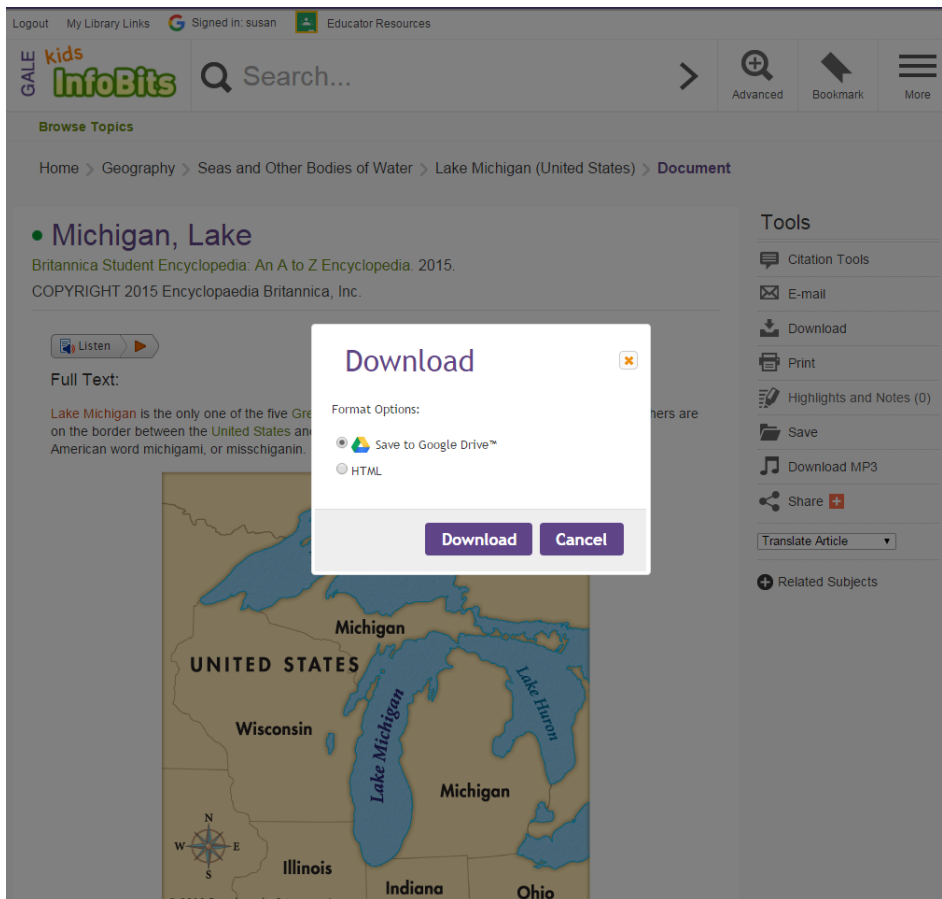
Logout My Library Links Signed in: susan Educator Resources

GALE kids InfoBits Search...

Advanced Bookmark More

Browse Topics

Home > Geography > Seas and Other Bodies of Water > Lake Michigan (United States) > Document

• Michigan, Lake

Britannica Student Encyclopedia: An A to Z Encyclopedia. 2015.

COPYRIGHT 2015 Encyclopaedia Britannica, Inc.

Listen

Full Text:

Lake Michigan is the only one of the five Gre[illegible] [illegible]hers are on the border between the United States an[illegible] American word michigami, or misschiganin.

Michigan

UNITED STATES

Wisconsin

Lake Michigan

Lake Huron

Michigan

N
W E
S

Illinois

Indiana

Ohio

Download

Format Options:

Save to Google Drive™

HTML

Download Cancel

Tools

Citation Tools

E-mail

Download

Print

Highlights and Notes (0)

Save

Download MP3

Share

Translate Article

Related Subjects